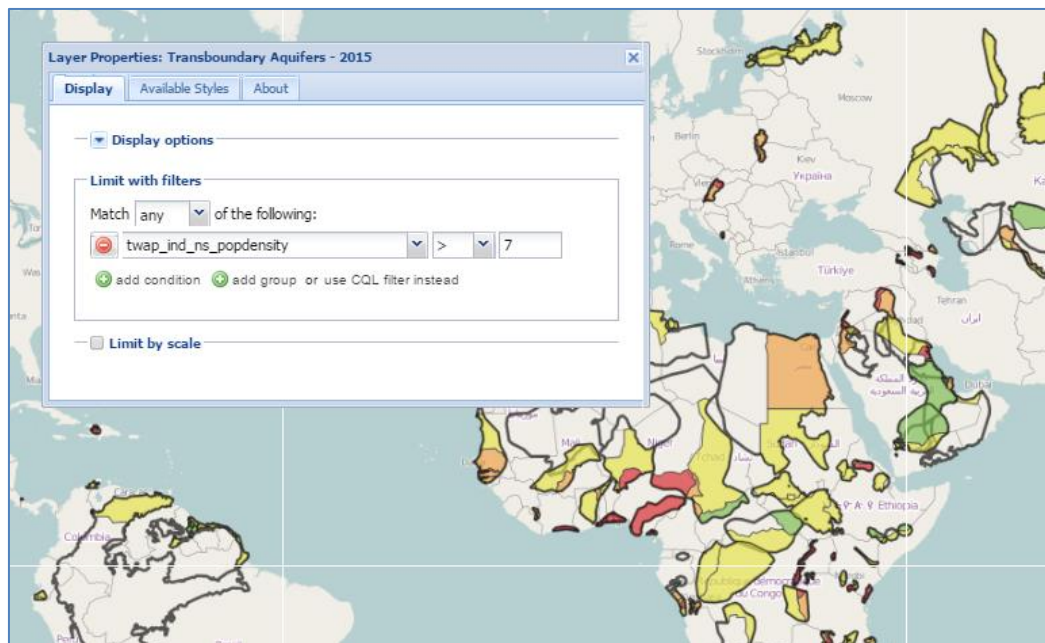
Layer Properties: Transboundary Aquifers - 2015

Display | Available Styles | About

Display options

Limit with filters

Match any of the following:

twap_ind_ns_popdensity > 7

add condition add group or use CQL filter instead

Limit by scale

Stockholm
Moscow
Berlin
Kiev
Україна
Rome
Istanbul
Türkiye
Athens
Tehran
ایران
Mali
Niger
Tchad
Dubai
Ethiopia
Colombia
République démocratique du Congo